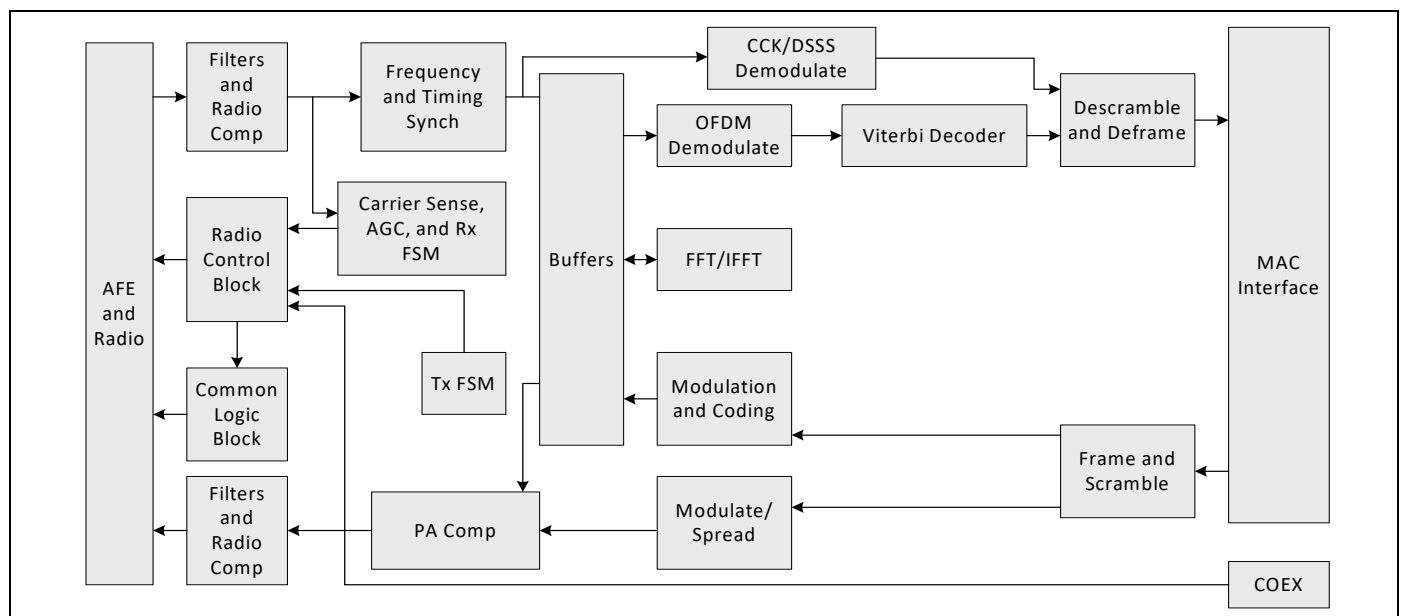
AFE and Radio

Filters and Radio Comp

Frequency and Timing Synch

CCK/DSSS Demodulate

Buffers

OFDM Demodulate

Viterbi Decoder

Descramble and Deframe

MAC Interface

Carrier Sense, AGC, and Rx FSM

Radio Control Block

FFT/IFFT

Tx FSM

Common Logic Block

Modulation and Coding

Frame and Scramble

Filters and Radio Comp

PA Comp

Modulate/ Spread

COEX